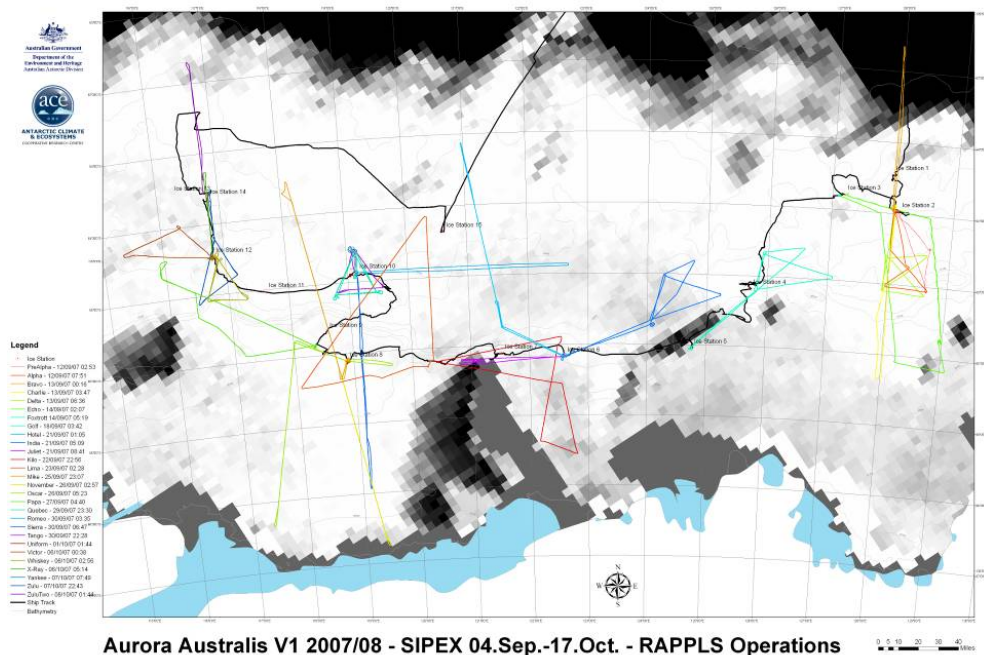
Australian Government
Department of the Environment and Heritage
Australian Antarctic Division

ace
ANTARCTIC CLIMATE & ECOSYSTEMS
COOPERATIVE RESEARCH CENTRE

Ice Station 1
Ice Station 3
Ice Station 2
Ice Station 14
Ice Station 13
Ice Station 12
Ice Station 10
Ice Station 11
Ice Station 4
Ice Station 9
Ice Station 8
Ice Station 7
Ice Station 6
Ice Station 5

Legend
Ice Station
PreAlpha - 12/09/07 02:53
Alpha - 12/09/07 07:51
Bravo - 13/09/07 00:16
Charlie - 13/09/07 03:47
Delta - 13/09/07 06:36
Echo - 14/09/07 02:07
Foxtrott 14/09/07 05:19
Golf - 18/09/07 03:42
Hotel - 21/09/07 01:05
India - 21/09/07 05:09
Juliet - 21/09/07 08:41
Kilo - 22/09/07 22:56
Lima - 23/09/07 02:28
Mike - 25/09/07 23:07
November - 26/09/07 02:57
Oscar - 26/09/07 05:23
Papa - 27/09/07 04:40
Quebec - 28/09/07 23:30
Romeo - 30/09/07 03:35
Sierra - 30/09/07 06:47
Tango - 30/09/07 22:28
Uniform - 01/10/07 01:44
Victor - 06/10/07 00:38
Whiskey - 06/10/07 02:56
X-Ray - 06/10/07 05:14
Yankee - 07/10/07 07:49
Zulu - 07/10/07 22:43
ZuluTwo - 08/10/07 01:44
Ship Track
Bathymetry

N
E
S
W

Aurora Australis V1 2007/08 - SIPEX 04.Sep.-17.Oct. - RAPPLS Operations

0 5 10 20 30 40 Miles